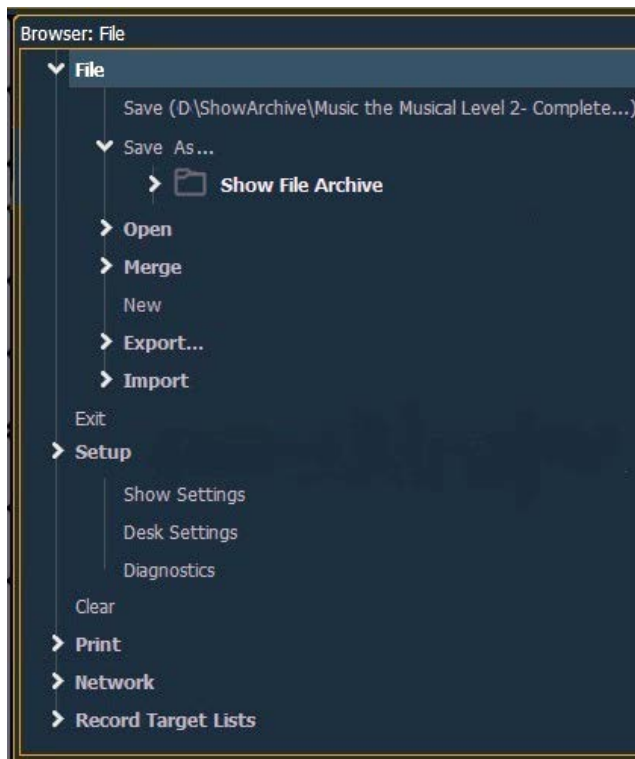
Browser: File

File

Save (D\ShowArchive\Music the Musical Level 2- Complete...)

Save As...

Show File Archive

Open

Merge

New

Export...

Import

Exit

Setup

Show Settings

Desk Settings

Diagnostics

Clear

Print

Network

Record Target Lists